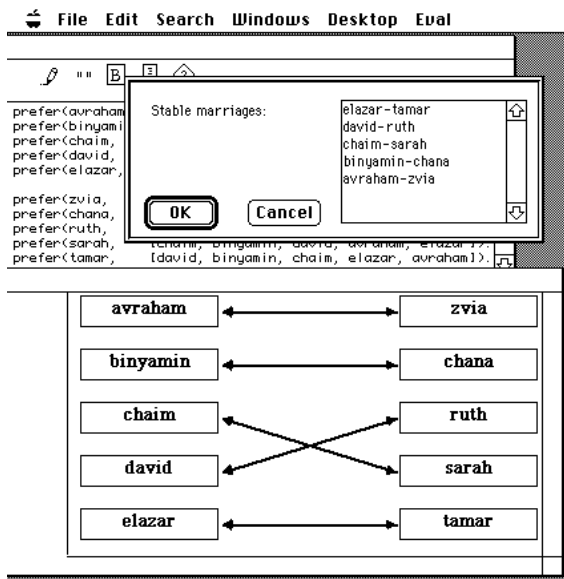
File Edit Search Windows Desktop Eval

prefer(avraham
prefer(binyami
prefer(chaim,
prefer(david,
prefer(elazar,

prefer(zvia,
prefer(chana,
prefer(ruth,
prefer(sarah, [chaim, binyamin, david, avraham, elazar]).
prefer(tamar, [david, binyamin, chaim, elazar, avraham]).

Stable marriages:

elazar-tamar
david-ruth
chaim-sarah
binyamin-chana
avraham-zvia

OK
Cancel

avraham
zvia
binyamin
chana
chaim
ruth
david
sarah
elazar
tamar